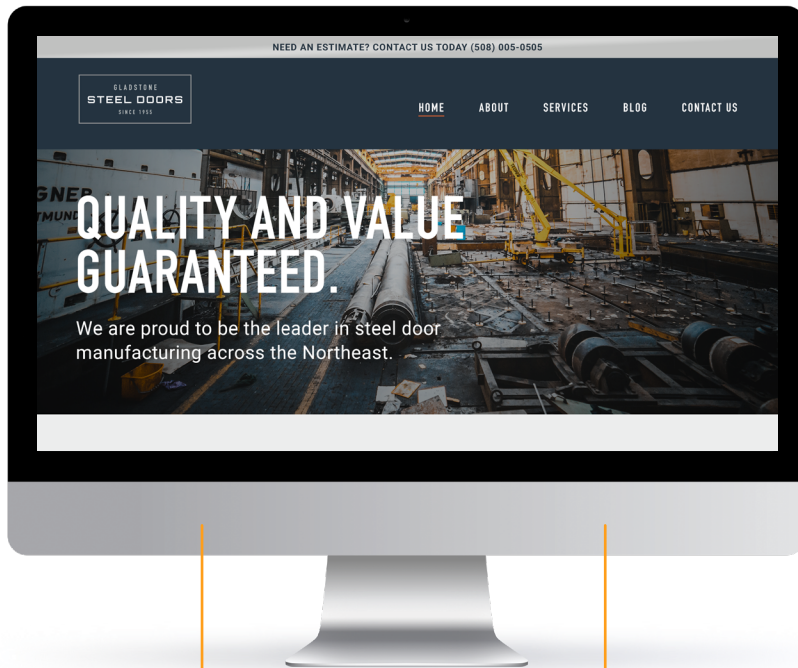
NEED AN ESTIMATE? CONTACT US TODAY (508) 005-0505

GLADSTONE
STEEL DOORS
SINCE 1955

HOME ABOUT SERVICES BLOG CONTACT US

QUALITY AND VALUE GUARANTEED.

We are proud to be the leader in steel door manufacturing across the Northeast.